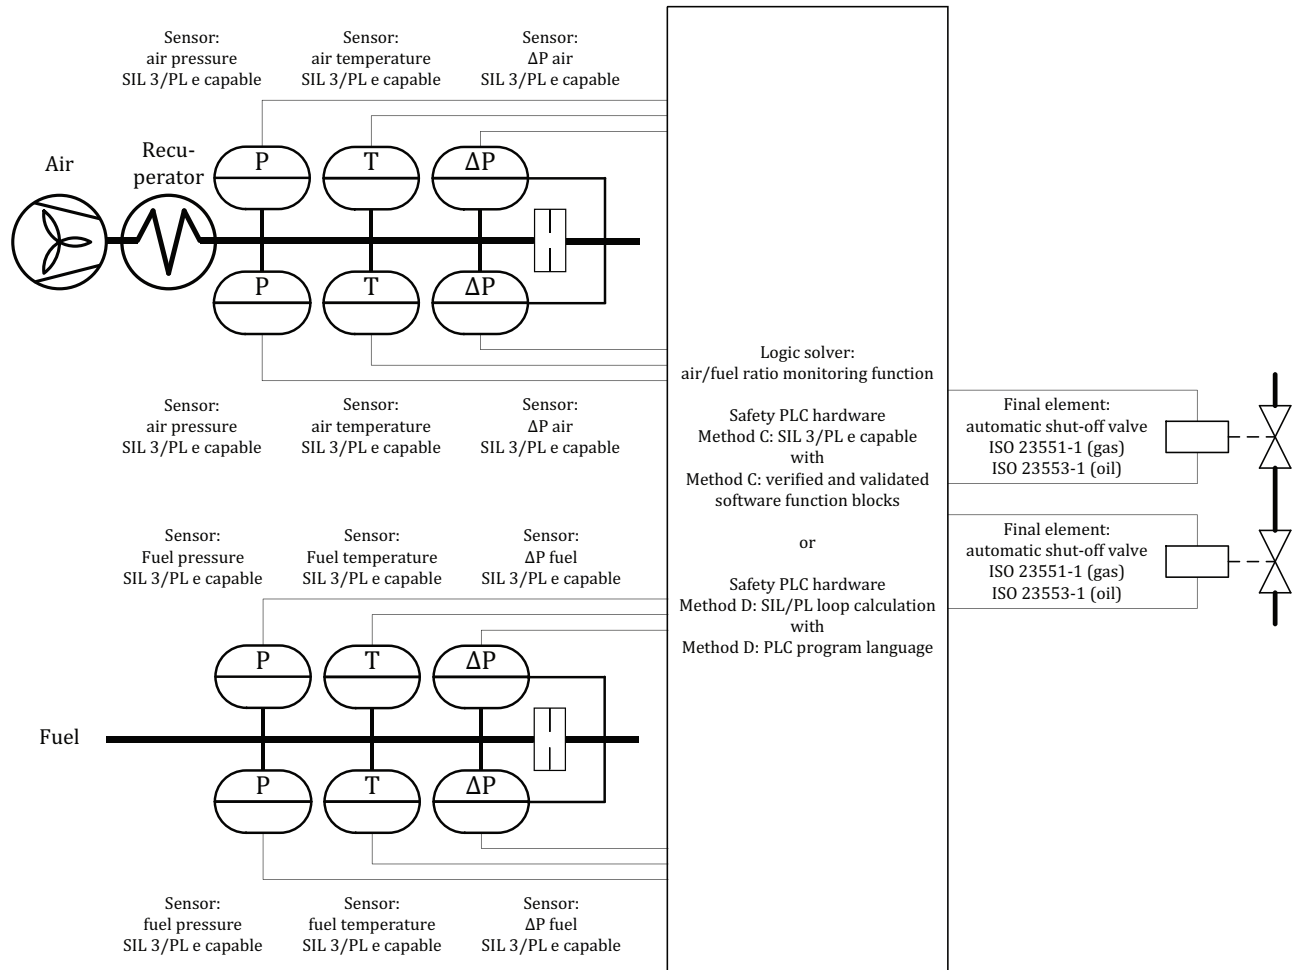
Sensor:
air pressure
SIL 3/PL e capable

Sensor:
air temperature
SIL 3/PL e capable

Sensor:
ΔP air
SIL 3/PL e capable

Air

Recuperator

P

T

ΔP

P

T

ΔP

Sensor:
air pressure
SIL 3/PL e capable

Sensor:
air temperature
SIL 3/PL e capable

Sensor:
ΔP air
SIL 3/PL e capable

Sensor:
Fuel pressure
SIL 3/PL e capable

Sensor:
Fuel temperature
SIL 3/PL e capable

Sensor:
ΔP fuel
SIL 3/PL e capable

Fuel

P

T

ΔP

P

T

ΔP

Sensor:
fuel pressure
SIL 3/PL e capable

Sensor:
fuel temperature
SIL 3/PL e capable

Sensor:
ΔP fuel
SIL 3/PL e capable

Logic solver:
air/fuel ratio monitoring function

Safety PLC hardware
Method C: SIL 3/PL e capable
with
Method C: verified and validated software function blocks

or

Safety PLC hardware
Method D: SIL/PL loop calculation
with
Method D: PLC program language

Final element:
automatic shut-off valve
ISO 23551-1 (gas)
ISO 23553-1 (oil)

Final element:
automatic shut-off valve
ISO 23551-1 (gas)
ISO 23553-1 (oil)